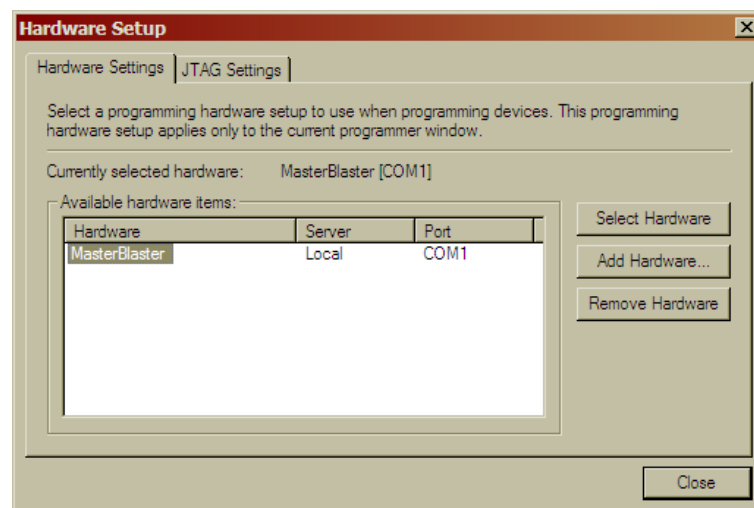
Hardware Setup

Hardware Settings | JTAG Settings

Select a programming hardware setup to use when programming devices. This programming hardware setup applies only to the current programmer window.

Currently selected hardware: MasterBlaster [COM1]

Available hardware items:

| Hardware | Server | Port |
|---|---|---|
| MasterBlaster | Local | COM1 |

Select Hardware

Add Hardware...

Remove Hardware

Close